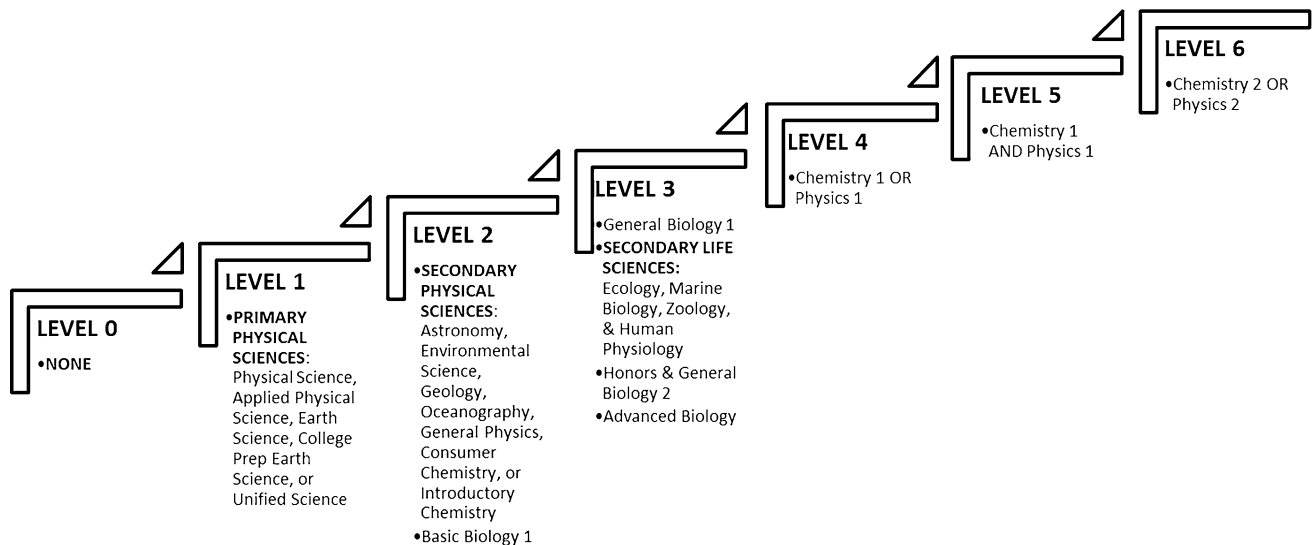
LEVEL 0
•NONE

LEVEL 1
•PRIMARY PHYSICAL SCIENCES: Physical Science, Applied Physical Science, Earth Science, College Prep Earth Science, or Unified Science

LEVEL 2
•SECONDARY PHYSICAL SCIENCES: Astronomy, Environmental Science, Geology, Oceanography, General Physics, Consumer Chemistry, or Introductory Chemistry
•Basic Biology 1

LEVEL 3
•General Biology 1
•SECONDARY LIFE SCIENCES: Ecology, Marine Biology, Zoology, & Human Physiology
•Honors & General Biology 2
•Advanced Biology

LEVEL 4
•Chemistry 1 OR Physics 1

LEVEL 5
•Chemistry 1 AND Physics 1

LEVEL 6
•Chemistry 2 OR Physics 2